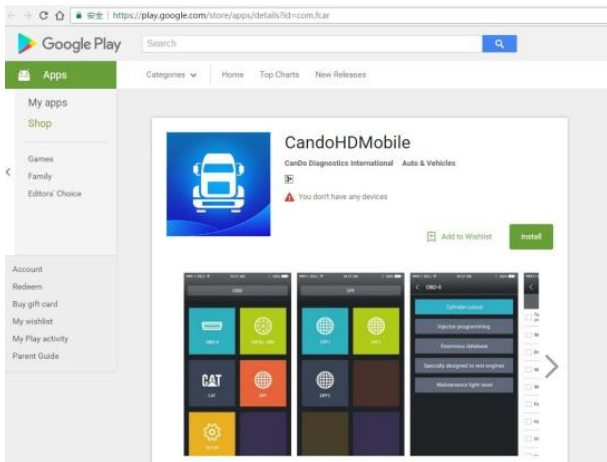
安全 | https://play.google.com/store/apps/details?id=com.fcar

Google Play

Search

Apps

Categories

Home

Top Charts

New Releases

My apps

Shop

Games

Family

Editors' Choice

Account

Redeem

Buy gift card

My wishlist

My Play activity

Parent Guide

CandoHDMobile

CanDo Diagnostics International Auto & Vehicles

You don't have any devices

Add to Wishlist

Install

CAT

Cylinder cutout

Injector programming

Enormous database

Specially designed to test engines

Maintenance light reset